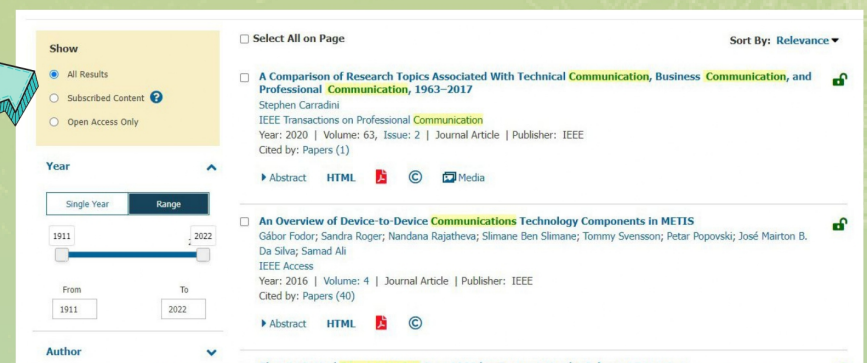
Show

All Results
Subscribed Content
Open Access Only

Year

Single Year | Range

1911 | 2022

From | To
1911 | 2022

Author

Select All on Page

Sort By: Relevance

A Comparison of Research Topics Associated With Technical Communication, Business Communication, and Professional Communication, 1963–2017
Stephen Carradini
IEEE Transactions on Professional Communication
Year: 2020 | Volume: 63, Issue: 2 | Journal Article | Publisher: IEEE
Cited by: Papers (1)

Abstract HTML Media

An Overview of Device-to-Device Communications Technology Components in METIS
Gábor Fodor; Sandra Roger; Nandana Rajatheva; Slimane Ben Slimane; Tommy Svensson; Petar Popovski; José Mairton B. Da Silva; Samad Ali
IEEE Access
Year: 2016 | Volume: 4 | Journal Article | Publisher: IEEE
Cited by: Papers (40)

Abstract HTML